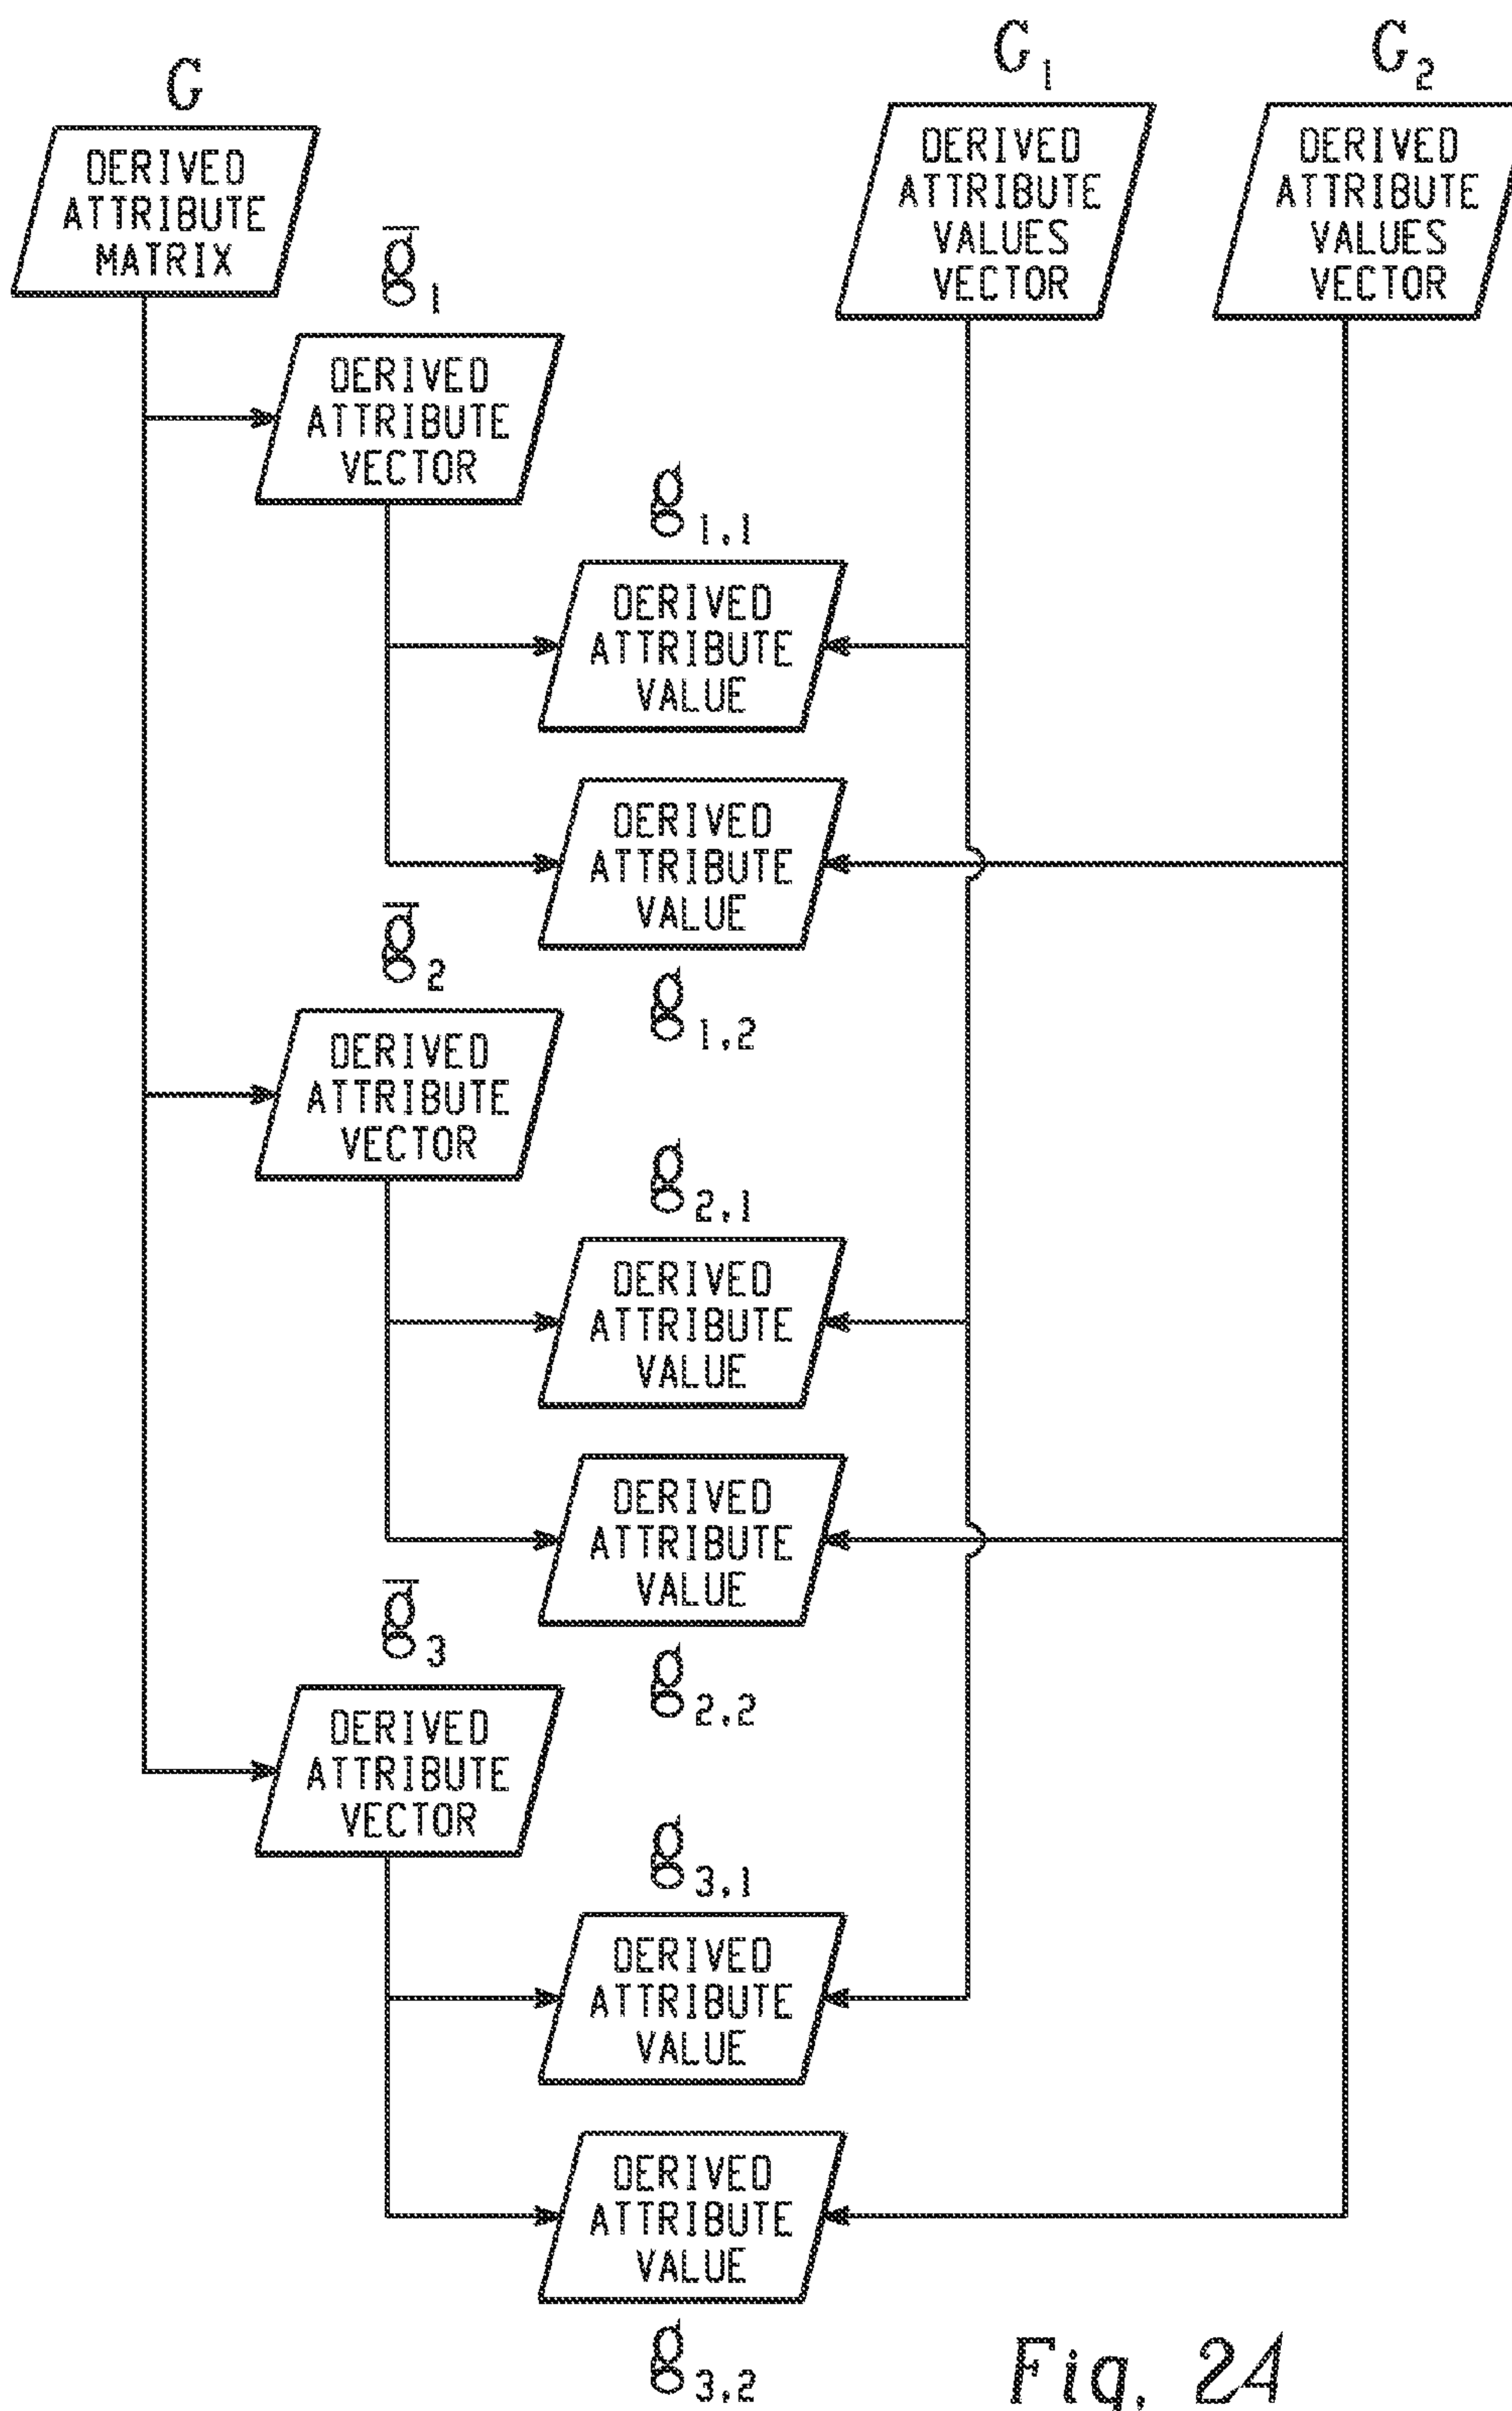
$G$

DERIVED ATTRIBUTE MATRIX

$G_1$

DERIVED ATTRIBUTE VALUES VECTOR

$G_2$

DERIVED ATTRIBUTE VALUES VECTOR

$\bar{g}_1$

DERIVED ATTRIBUTE VECTOR

$g_{1,1}$

DERIVED ATTRIBUTE VALUE

DERIVED ATTRIBUTE VALUE

$g_{1,2}$

$\bar{g}_2$

DERIVED ATTRIBUTE VECTOR

$g_{2,1}$

DERIVED ATTRIBUTE VALUE

DERIVED ATTRIBUTE VALUE

$g_{2,2}$

$\bar{g}_3$

DERIVED ATTRIBUTE VECTOR

$g_{3,1}$

DERIVED ATTRIBUTE VALUE

DERIVED ATTRIBUTE VALUE

$g_{3,2}$

Fig. 2A